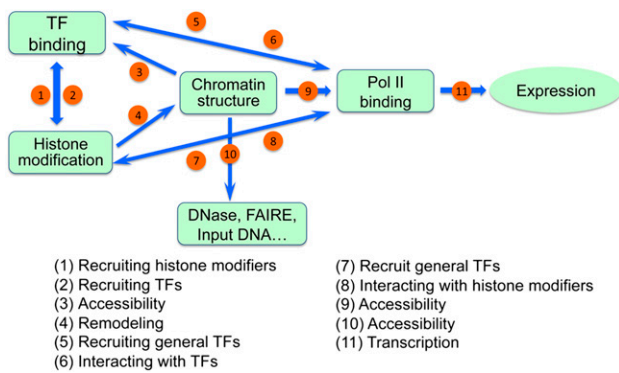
TF binding

5

6

3

1

2

Chromatin structure

9

Pol II binding

11

Expression

4

Histone modification

7

10

8

DNase, FAIRE, Input DNA…

(1) Recruiting histone modifiers
(2) Recruiting TFs
(3) Accessibility
(4) Remodeling
(5) Recruiting general TFs
(6) Interacting with TFs

(7) Recruit general TFs
(8) Interacting with histone modifiers
(9) Accessibility
(10) Accessibility
(11) Transcription